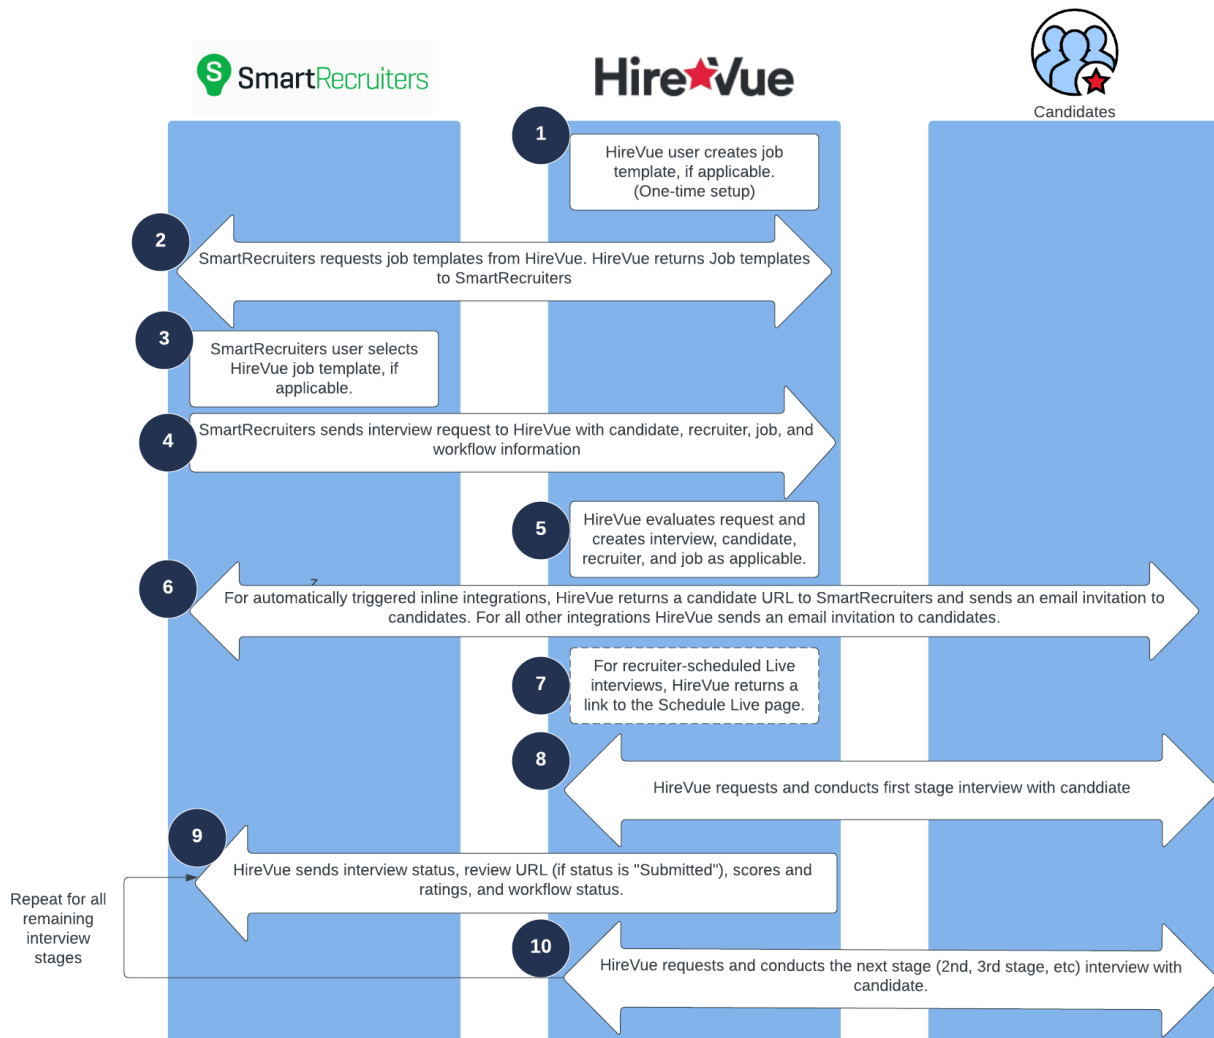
SmartRecruiters

HireVue

Candidates

1
HireVue user creates job template, if applicable. (One-time setup)

2
SmartRecruiters requests job templates from HireVue. HireVue returns Job templates to SmartRecruiters

3
SmartRecruiters user selects HireVue job template, if applicable.

4
SmartRecruiters sends interview request to HireVue with candidate, recruiter, job, and workflow information

5
HireVue evaluates request and creates interview, candidate, recruiter, and job as applicable.

6
For automatically triggered inline integrations, HireVue returns a candidate URL to SmartRecruiters and sends an email invitation to candidates. For all other integrations HireVue sends an email invitation to candidates.

7
For recruiter-scheduled Live interviews, HireVue returns a link to the Schedule Live page.

8
HireVue requests and conducts first stage interview with canddiate

9
HireVue sends interview status, review URL (if status is "Submitted"), scores and ratings, and workflow status.

Repeat for all remaining interview stages

10
HireVue requests and conducts the next stage (2nd, 3rd stage, etc) interview with candidate.